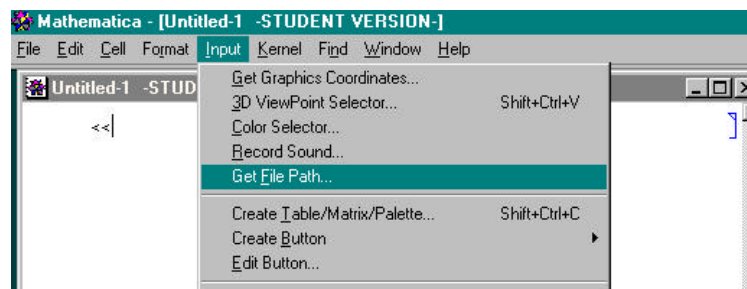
Mathematica - [Untitled-1 -STUDENT VERSION-]

File Edit Cell Format Input Kernel Find Window Help

Untitled-1 -STUD

<<

Get Graphics Coordinates...
3D ViewPoint Selector... Shift+Ctrl+V
Color Selector...
Record Sound...
Get File Path...

Create Table/Matrix/Palette... Shift+Ctrl+C
Create Button
Edit Button...